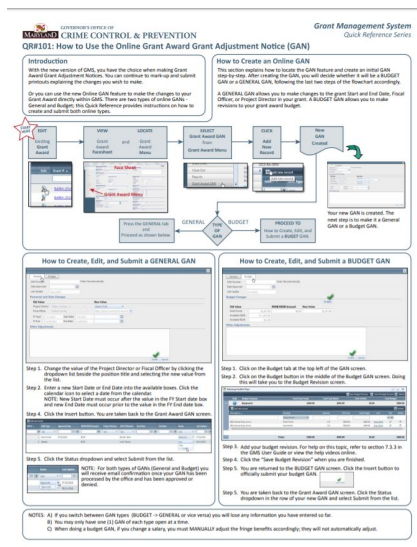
GOVERNOR'S OFFICE OF
MARYLAND CRIME CONTROL & PREVENTION

Grant Management System
Quick Reference Series

QR#101: How to Use the Online Grant Award Grant Adjustment Notice (GAN)

Introduction

With the new version of GMS, you have the choice when making Grant Award Grant Adjustment Notices. You can continue to mark-up and submit printouts explaining the changes you wish to make.

Or you can use the new Online GAN feature to make the changes to your Grant Award directly within GMS. There are two types of online GANs - General and Budget; this Quick Reference provides instructions on how to create and submit both online types.

How to Create an Online GAN

This section explains how to locate the GAN feature and create an initial GAN step-by-step. After creating the GAN, you will decide whether it will be a BUDGET GAN or a GENERAL GAN, following the last two steps of the flowchart accordingly.

A GENERAL GAN allows you to make changes to the grant Start and End Date, Fiscal Officer, or Project Director in your grant. A BUDGET GAN allows you to make revisions to your grant award budget.

START HERE

EDIT Existing Grant Award

VIEW Grant Award Facesheet

and

LOCATE Grant Award Menu

Face Sheet

Grant Award Menu

SELECT Grant Award GAN from Grant Award Menu

CLICK Add New Record

New GAN Created

Your new GAN is created. The next step is to make it a General GAN or a Budget GAN.

Press the GENERAL tab and Proceed as shown below.

GENERAL

TYPE OF GAN

BUDGET

PROCEED TO How to Create, Edit, and Submit a BUDGET GAN.

How to Create, Edit, and Submit a GENERAL GAN

Step 1. Change the value of the Project Director or Fiscal Officer by clicking the dropdown list beside the position title and selecting the new value from the list.

Step 2. Enter a new Start Date or End Date into the available boxes. Click the calendar icon to select a date from the calendar.
NOTE: New Start Date must occur after the value in the FY Start date box and the new End Date must occur prior to the value in the FY End date box.

Step 4. Click the Insert button. You are taken back to the Grant Award GAN screen.

Step 5. Click the Status dropdown and select Submit from the list.

NOTE: For both types of GANs (General and Budget) you will receive email confirmation once your GAN has been processed by the office and has been approved or denied.

How to Create, Edit, and Submit a BUDGET GAN

Step 1. Click on the Budget tab at the top left of the GAN screen.

Step 2. Click on the Budget button in the middle of the Budget GAN screen. Doing this will take you to the Budget Revision screen.

Step 3. Add your budget revision. For help on this topic, refer to section 7.3.3 in the GMS User Guide or view the help videos online.

Step 4. Click the "Save Budget Revision" when you are finished.

Step 5. You are returned to the BUDGET GAN screen. Click the Insert button to officially submit your budget GAN.

Step 6. You are taken back to the Grant Award GAN screen. Click the Status dropdown in the row of your new GAN and select Submit from the list.

NOTES: A) If you switch between GAN types (BUDGET → GENERAL or vice versa) you will lose any information you have entered so far.
B) You may only have one (1) GAN of each type open at a time.
C) When doing a budget GAN, if you change a salary, you must MANUALLY adjust the fringe benefits accordingly; they will not automatically adjust.